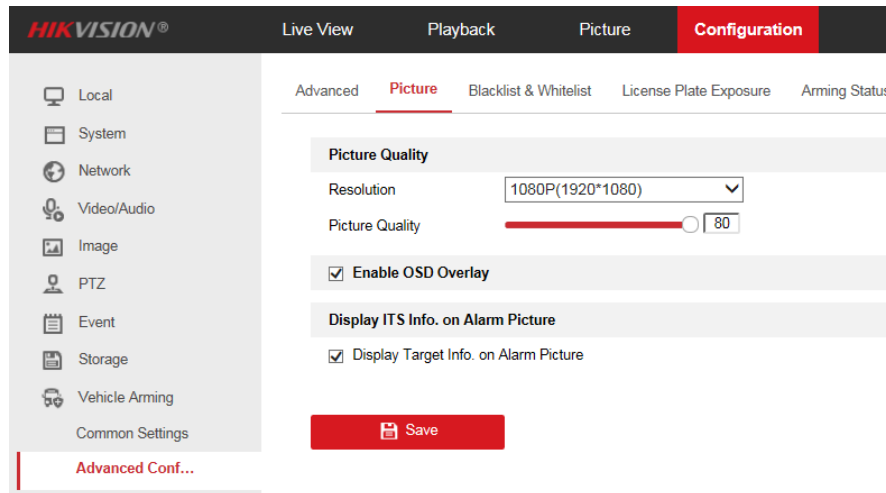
HIKVISION®

Live View
Playback
Picture
Configuration

Local
System
Network
Video/Audio
Image
PTZ
Event
Storage
Vehicle Arming
Common Settings
Advanced Conf...

Advanced
Picture
Blacklist & Whitelist
License Plate Exposure
Arming Status

Picture Quality
Resolution
1080P(1920*1080)
Picture Quality
80

Enable OSD Overlay

Display ITS Info. on Alarm Picture
Display Target Info. on Alarm Picture

Save